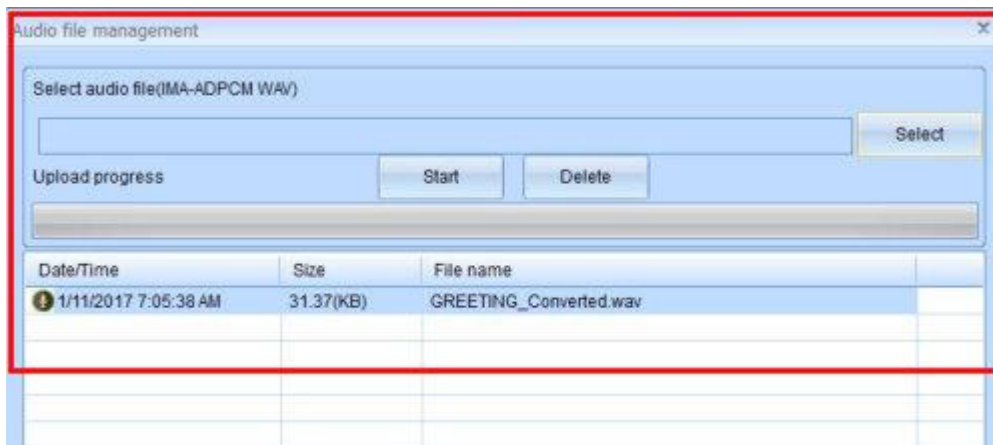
Audio file management

Select audio file(IMA-ADPCM WAV)

Select

Upload progress

Start

Delete

| Date/Time | Size | File name |
|---|---|---|
| 1/11/2017 7:05:38 AM | 31.37(KB) | GREETING_Converted.wav |